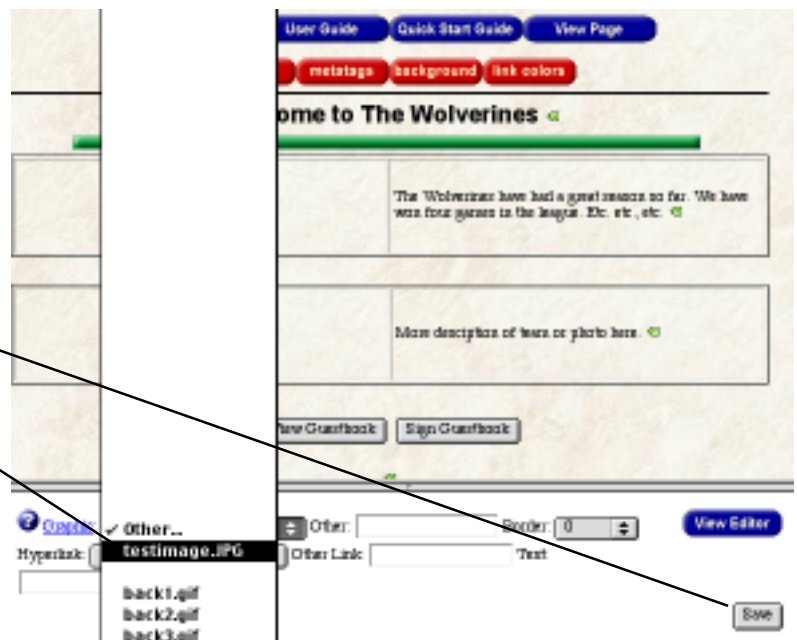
User Guide
Quick Start Guide
View Page
metatags
background
link colors

ome to The Wolverines

The Wolverines have had a great season so far. We have won four games in the league. Etc. etc., etc.

More description of team or photo here.

iew Guestbook
Sign Guestbook

Oppo
✓ Other...
testimage.JPG
back1.gif
back2.gif
back3.gif
Other:
Border: 0
View Editor
Hyperlink:
Other Link
Text
Save